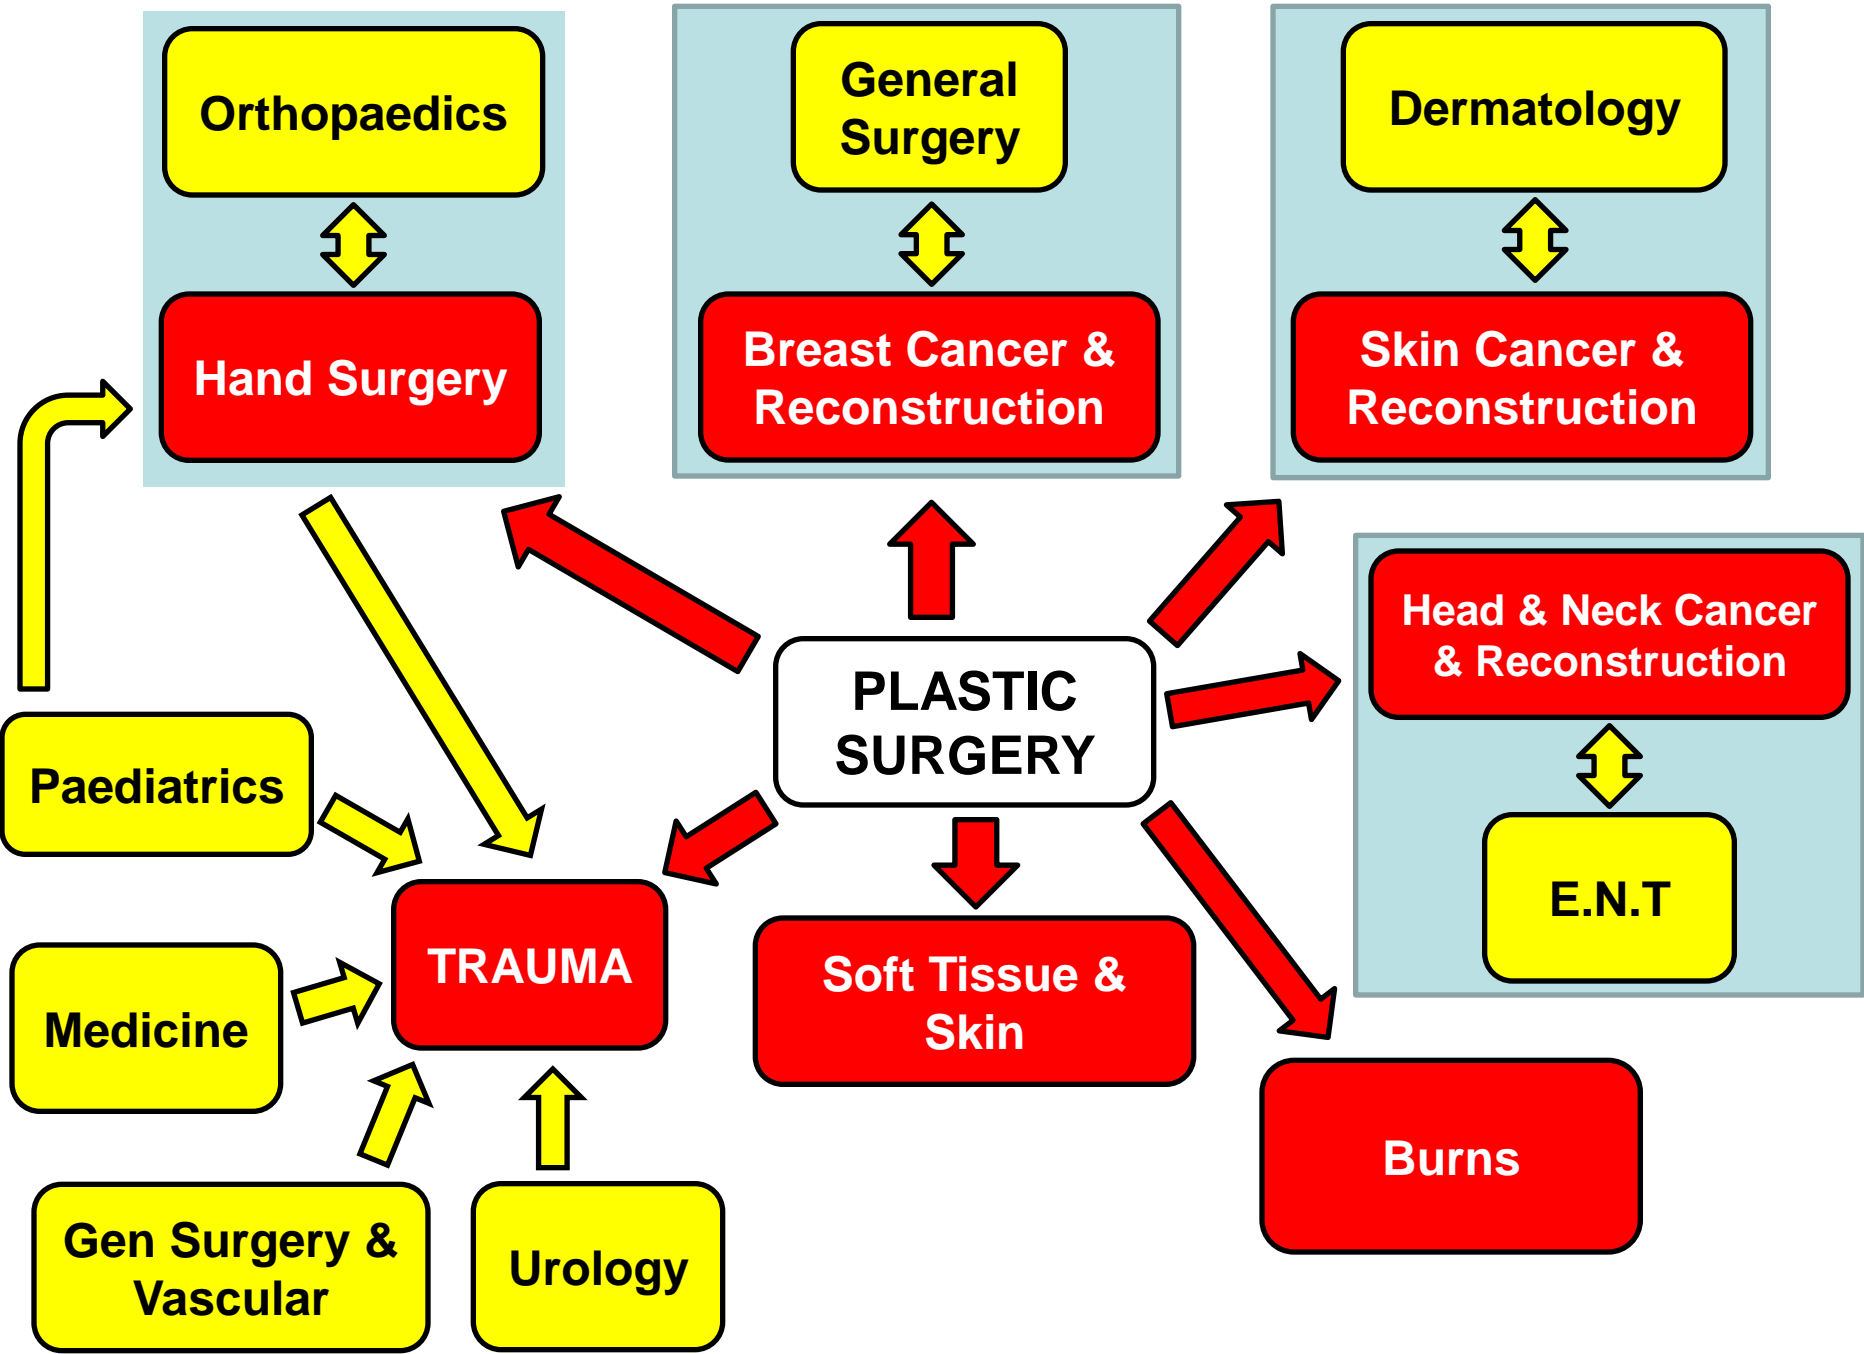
Orthopaedics

Hand Surgery

General Surgery

Breast Cancer & Reconstruction

Dermatology

Skin Cancer & Reconstruction

Head & Neck Cancer & Reconstruction

E.N.T

PLASTIC SURGERY

Paediatrics

TRAUMA

Medicine

Soft Tissue & Skin

Burns

Gen Surgery & Vascular

Urology